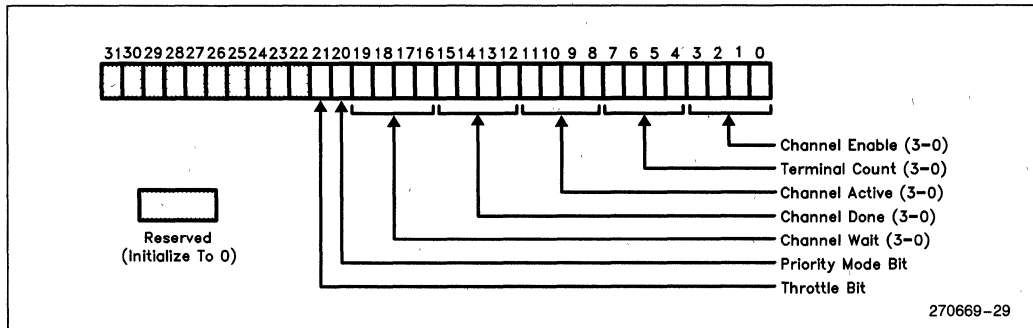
31 30 29 28 27 26 25 24 23 22 21 20 19 18 17 16 15 14 13 12 11 10 9 8 7 6 5 4 3 2 1 0

Channel Enable (3–0)
Terminal Count (3–0)
Channel Active (3–0)
Channel Done (3–0)
Channel Wait (3–0)
Priority Mode Bit
Throttle Bit

Reserved
(Initialize To 0)

270669–29